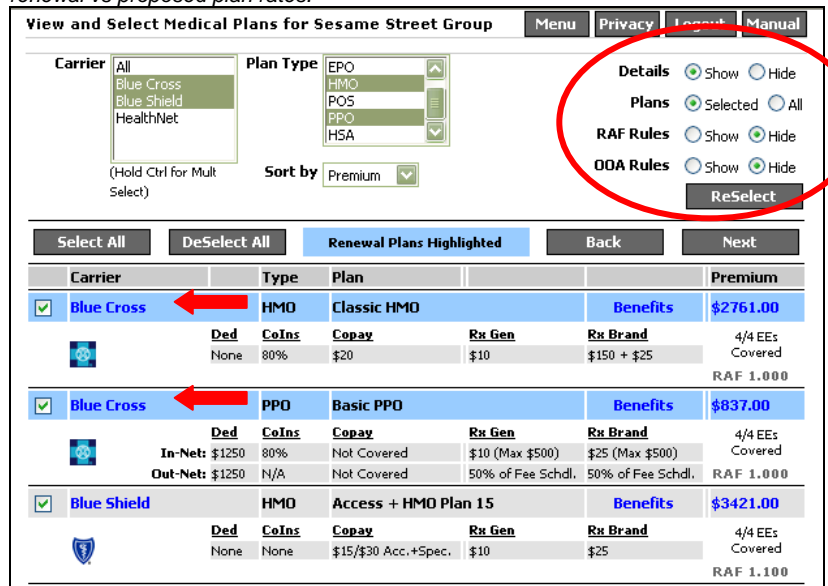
renewal vs proposed plan rates.

View and Select Medical Plans for Sesame Street Group

Menu Privacy Logout Manual

Carrier
All
Blue Cross
Blue Shield
HealthNet
(Hold Ctrl for Mult Select)

Plan Type
EPO
HMO
POS
PPO
HSA

Sort by Premium

Details Show Hide
Plans Selected All
RAF Rules Show Hide
OOA Rules Show Hide
ReSelect

Select All DeSelect All Renewal Plans Highlighted Back Next

| | Carrier | Type | Plan | | | Premium |
|---|---|---|---|---|---|---|
| | Blue Cross | HMO | Classic HMO | | Benefits | $2761.00 |
| | Ded | CoIns | Copay | Rx Gen | Rx Brand | |
| | None | 80% | $20 | $10 | $150 + $25 | 4/4 EEs Covered |
| | | | | | | RAF 1.000 |
| | Blue Cross | PPO | Basic PPO | | Benefits | $837.00 |
| | Ded | CoIns | Copay | Rx Gen | Rx Brand | |
| | In-Net: $1250 | 80% | Not Covered | $10 (Max $500) | $25 (Max $500) | 4/4 EEs Covered |
| | Out-Net: $1250 | N/A | Not Covered | 50% of Fee Schdl. | 50% of Fee Schdl. | RAF 1.000 |
| | Blue Shield | HMO | Access + HMO Plan 15 | | Benefits | $3421.00 |
| | Ded | CoIns | Copay | Rx Gen | Rx Brand | |
| | None | None | $15/$30 Acc.+Spec. | $10 | $25 | 4/4 EEs Covered |
| | | | | | | RAF 1.100 |